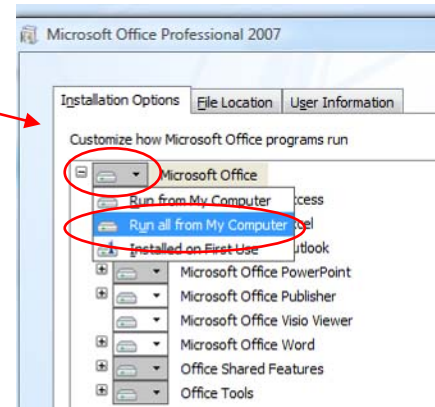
Microsoft Office Professional 2007

Installation Options | File Location | User Information

Customize how Microsoft Office programs run

Microsoft Office

Run from My Computer

Run all from My Computer

Installed on First Use

ccess

cel

utlook

Microsoft Office PowerPoint

Microsoft Office Publisher

Microsoft Office Visio Viewer

Microsoft Office Word

Office Shared Features

Office Tools